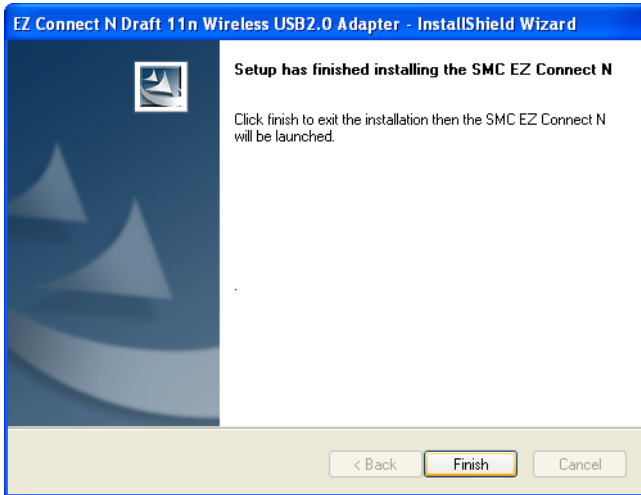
EZ Connect N Draft 11n Wireless USB2.0 Adapter - InstallShield Wizard

Setup has finished installing the SMC EZ Connect N

Click finish to exit the installation then the SMC EZ Connect N will be launched.

.

< Back

Finish

Cancel